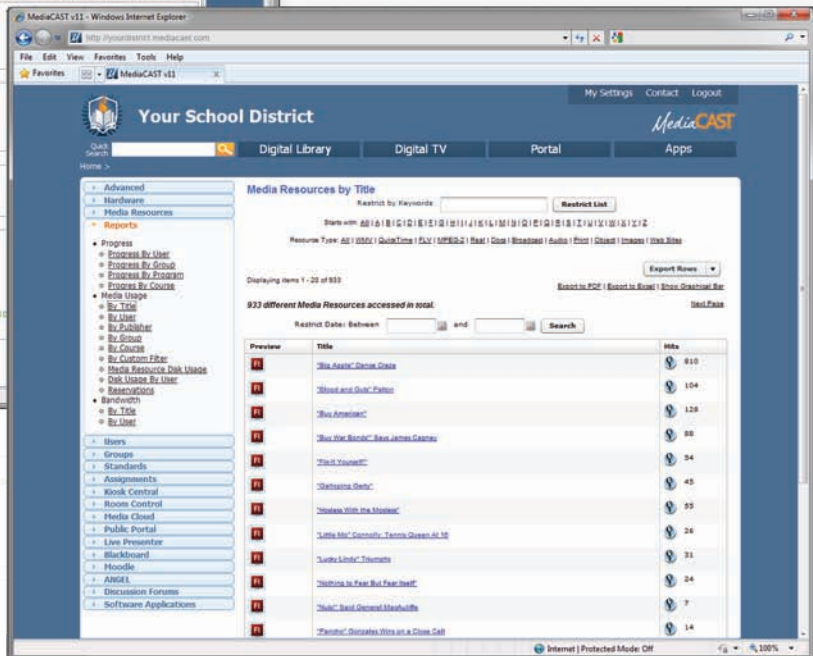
MediaCAST v11 - Windows Internet Explorer

http://yourdistrict.mediacast.com

File Edit View Favorites Tools Help

Favorites MediaCAST v11

My Settings Contact Logout

Your School District

MediaCAST

Quick Search

Digital Library Digital TV Portal Apps

Home >

Advanced
Hardware
Media Resources
Reports

• Progress
  ◦ Progress By User
  ◦ Progress By Group
  ◦ Progress By Program
  ◦ Progres By Course
• Media Usage
  ◦ By Title
  ◦ By User
  ◦ By Publisher
  ◦ By Group
  ◦ By Course
  ◦ By Custom Filter
  ◦ Media Resource Disk Usage
  ◦ Disk Usage By User
  ◦ Reservations
• Bandwidth
  ◦ By Title
  ◦ By User

Users
Groups
Standards
Assignments
Kiosk Central
Room Control
Media Cloud
Public Portal
Live Presenter
Blackboard
Moodle
ANGEL
Discussion Forums
Software Applications

Media Resources by Title

Restrict by Keywords Restrict List

Starts with: All | A | B | C | D | E | F | G | H | I | J | K | L | M | N | O | P | Q | R | S | T | U | V | W | X | Y | Z

Resource Type: All | WMV | QuickTime | FLV | MPEG-2 | Real | Docs | Broadcast | Audio | Print | Object | Images | Web Sites

Displaying items 1 - 20 of 933

Export Rows

Export to PDF | Export to Excel | Show Graphical Bar

933 different Media Resources accessed in total.

Next Page

Restrict Date: Between and Search

| Preview | Title | Hits |
|---|---|---|
| Fl | "Big Apple" Dance Craze | 810 |
| Fl | "Blood and Guts" Patton | 104 |
| Fl | "Buy American" | 128 |
| Fl | "Buy War Bonds" Says James Cagney | 88 |
| Fl | "Fix-it Yourself!" | 54 |
| Fl | "Gallopping Gerty" | 45 |
| Fl | "Hostess With the Mostest" | 55 |
| Fl | "Little Mo" Connolly: Tennis Queen At 16 | 26 |
| Fl | "Lucky Lindy" Triumphs | 31 |
| Fl | "Nothing to Fear But Fear Itself" | 24 |
| Fl | "Nuts" Said General MacAuliffe | 7 |
| Fl | "Pancho" Gonzales Wins on a Close Call | 14 |

Internet | Protected Mode: Off 100%